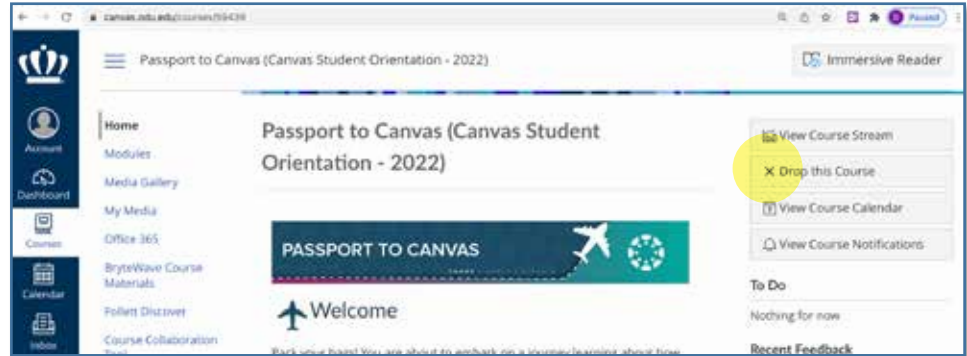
canvas.odu.edu/courses/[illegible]

Paused

Account

Dashboard

Courses

Calendar

Inbox

Passport to Canvas (Canvas Student Orientation - 2022)

Immersive Reader

Home

Modules

Media Gallery

My Media

Office 365

BryteWave Course Materials

Follett Discover

Course Collaboration Tool

Passport to Canvas (Canvas Student Orientation - 2022)

PASSPORT TO CANVAS

Welcome

Pack your bags! You are about to embark on a journey learning about how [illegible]

View Course Stream

Drop this Course

View Course Calendar

View Course Notifications

To Do

Nothing for now

Recent Feedback